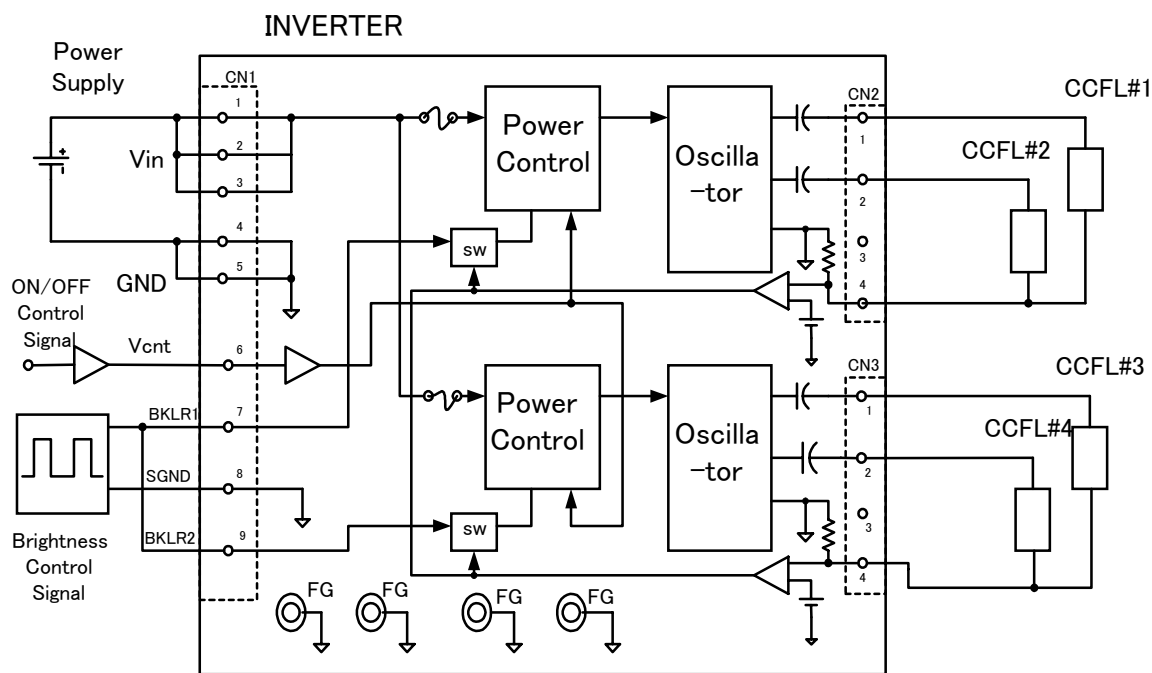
INVERTER

Power Supply

CN1

1

2

3

4

5

6

7

8

9

Vin

GND

ON/OFF Control Signal

Vcnt

BKLR1

SGND

BKLR2

Brightness Control Signal

Power Control

Oscilla −tor

sw

Power Control

Oscilla −tor

sw

CN2

1

2

3

4

CN3

1

2

3

4

CCFL#1

CCFL#2

CCFL#3

CCFL#4

FG

FG

FG

FG